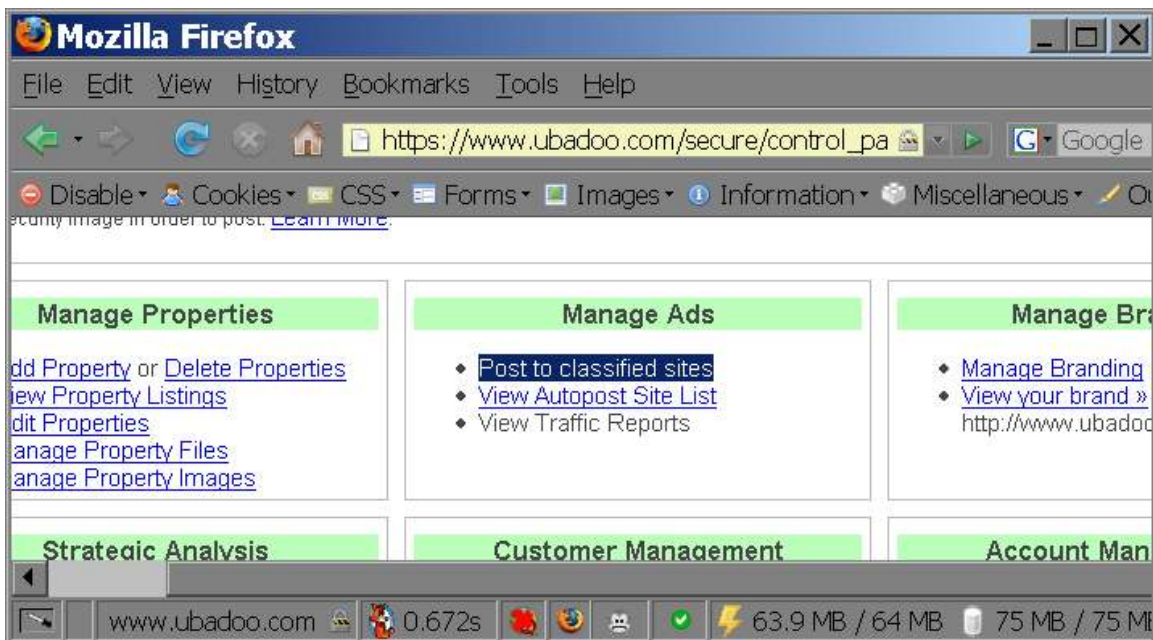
Mozilla Firefox

File Edit View History Bookmarks Tools Help

https://www.ubadoo.com/secure/control_pa

Google

Disable Cookies CSS Forms Images Information Miscellaneous

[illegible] image in order to post. Learn More.

Manage Properties

dd Property or Delete Properties
iew Property Listings
dit Properties
anage Property Files
anage Property Images

Manage Ads

- Post to classified sites
- View Autopost Site List
- View Traffic Reports

Manage Br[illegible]

- Manage Branding
- View your brand »
http://www.ubadoo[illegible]

Strategic Analysis

Customer Management

Account Man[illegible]

www.ubadoo.com 0.672s 63.9 MB / 64 MB 75 MB / 75 M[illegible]